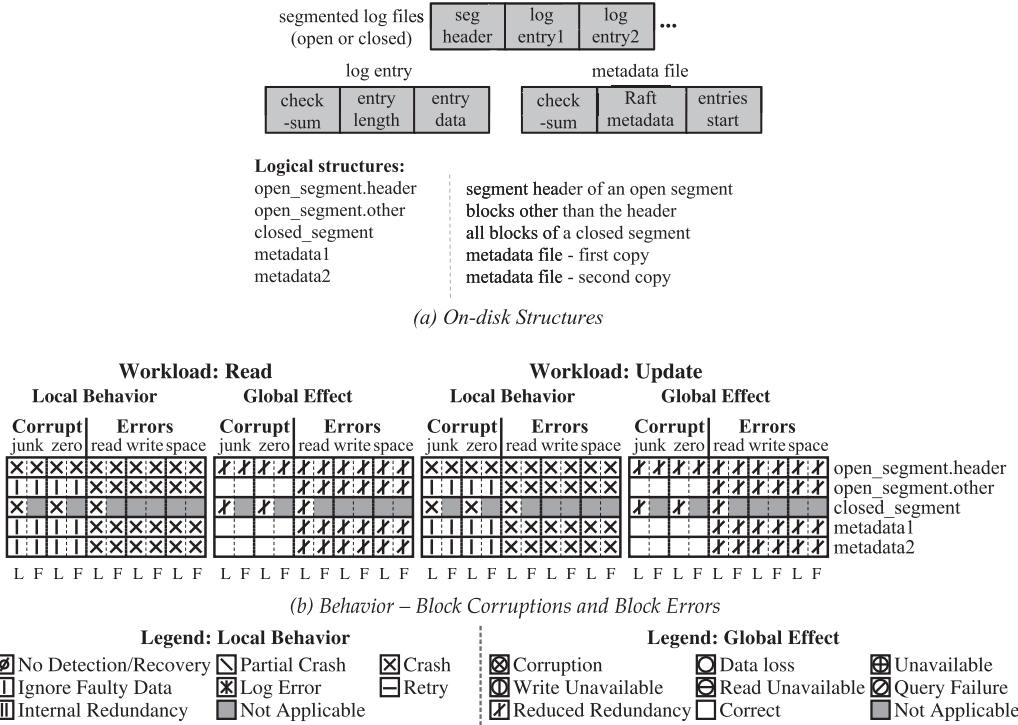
segmented log files (open or closed)

| seg header | log entry1 | log entry2 | ... |
|---|---|---|---|

log entry

| check -sum | entry length | entry data |
|---|---|---|

metadata file

| check -sum | Raft metadata | entries start |
|---|---|---|

**Logical structures:**

| | |
|---|---|
| open_segment.header | segment header of an open segment |
| open_segment.other | blocks other than the header |
| closed_segment | all blocks of a closed segment |
| metadata1 | metadata file - first copy |
| metadata2 | metadata file - second copy |

(a) On-disk Structures

**Workload: Read**

**Local Behavior** **Global Effect**

**Workload: Update**

**Local Behavior** **Global Effect**

Corrupt junk zero Errors read write space

open_segment.header
open_segment.other
closed_segment
metadata1
metadata2

L F L F L F L F L F

(b) Behavior – Block Corruptions and Block Errors

**Legend: Local Behavior**

No Detection/Recovery Partial Crash Crash
Ignore Faulty Data Log Error Retry
Internal Redundancy Not Applicable

**Legend: Global Effect**

Corruption Data loss Unavailable
Write Unavailable Read Unavailable Query Failure
Reduced Redundancy Correct Not Applicable